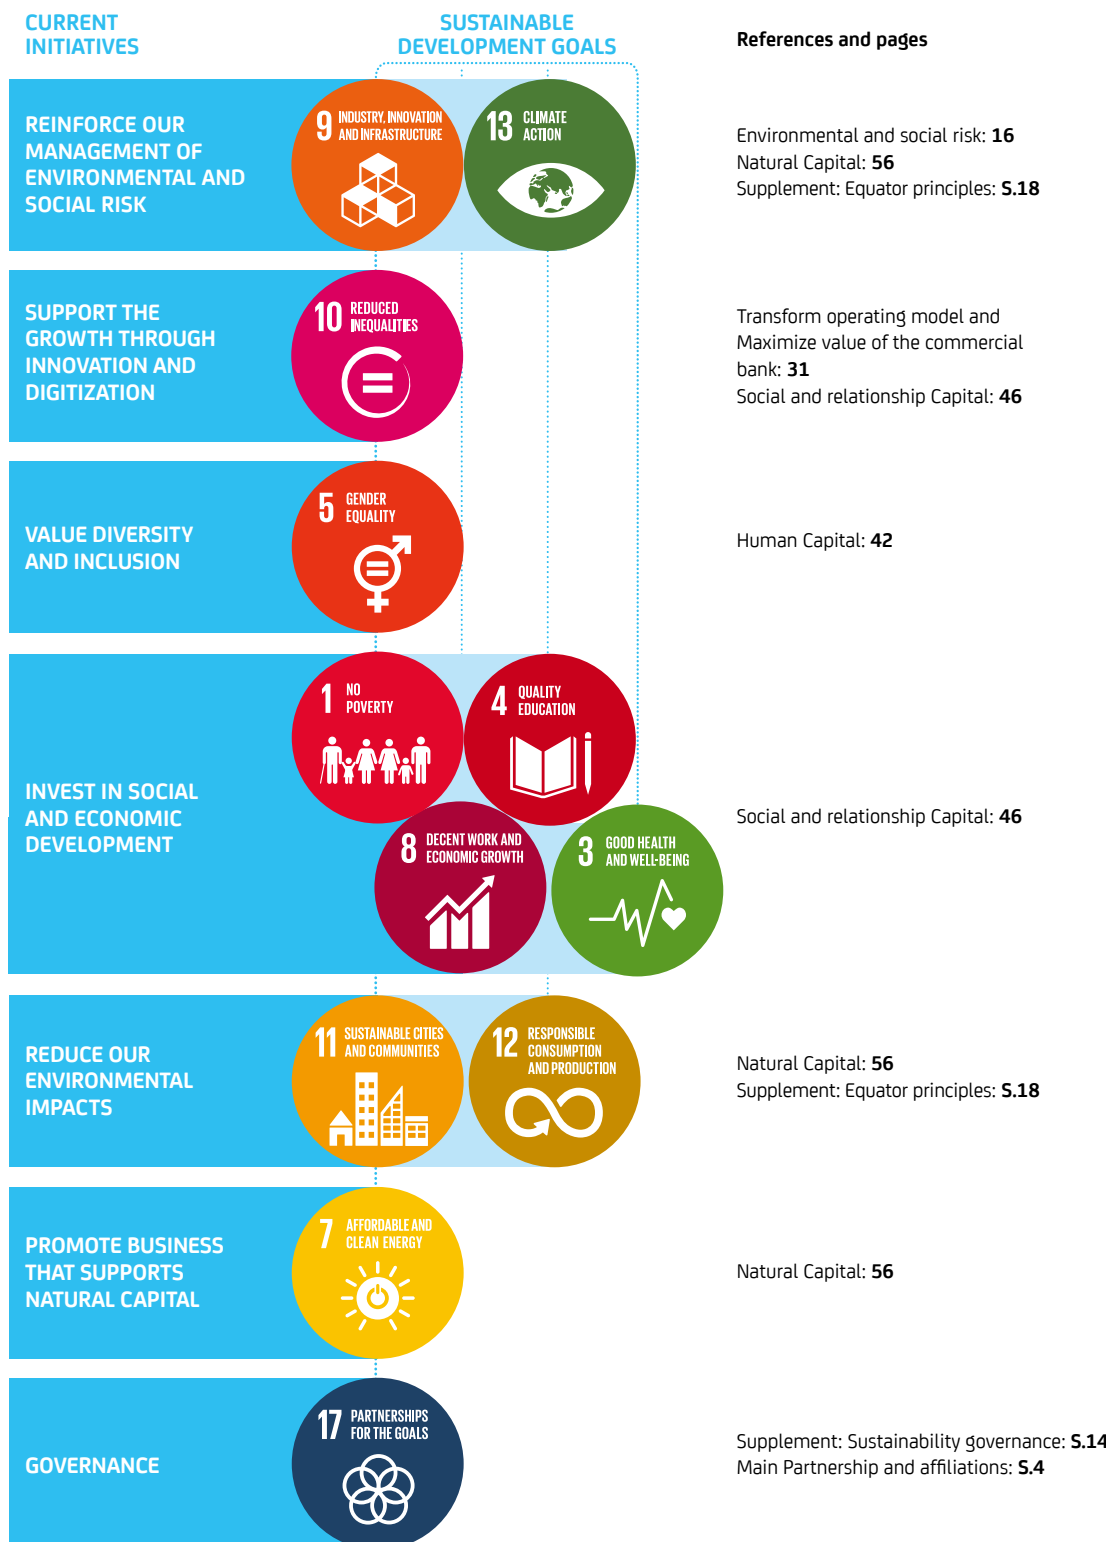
CURRENT INITIATIVES

SUSTAINABLE DEVELOPMENT GOALS

References and pages

REINFORCE OUR MANAGEMENT OF ENVIRONMENTAL AND SOCIAL RISK

9 INDUSTRY, INNOVATION AND INFRASTRUCTURE

13 CLIMATE ACTION

Environmental and social risk: **16**
Natural Capital: **56**
Supplement: Equator principles: **S.18**

SUPPORT THE GROWTH THROUGH INNOVATION AND DIGITIZATION

10 REDUCED INEQUALITIES

Transform operating model and Maximize value of the commercial bank: **31**
Social and relationship Capital: **46**

VALUE DIVERSITY AND INCLUSION

5 GENDER EQUALITY

Human Capital: **42**

INVEST IN SOCIAL AND ECONOMIC DEVELOPMENT

1 NO POVERTY

4 QUALITY EDUCATION

8 DECENT WORK AND ECONOMIC GROWTH

3 GOOD HEALTH AND WELL-BEING

Social and relationship Capital: **46**

REDUCE OUR ENVIRONMENTAL IMPACTS

11 SUSTAINABLE CITIES AND COMMUNITIES

12 RESPONSIBLE CONSUMPTION AND PRODUCTION

Natural Capital: **56**
Supplement: Equator principles: **S.18**

PROMOTE BUSINESS THAT SUPPORTS NATURAL CAPITAL

7 AFFORDABLE AND CLEAN ENERGY

Natural Capital: **56**

GOVERNANCE

17 PARTNERSHIPS FOR THE GOALS

Supplement: Sustainability governance: **S.14**
Main Partnership and affiliations: **S.4**